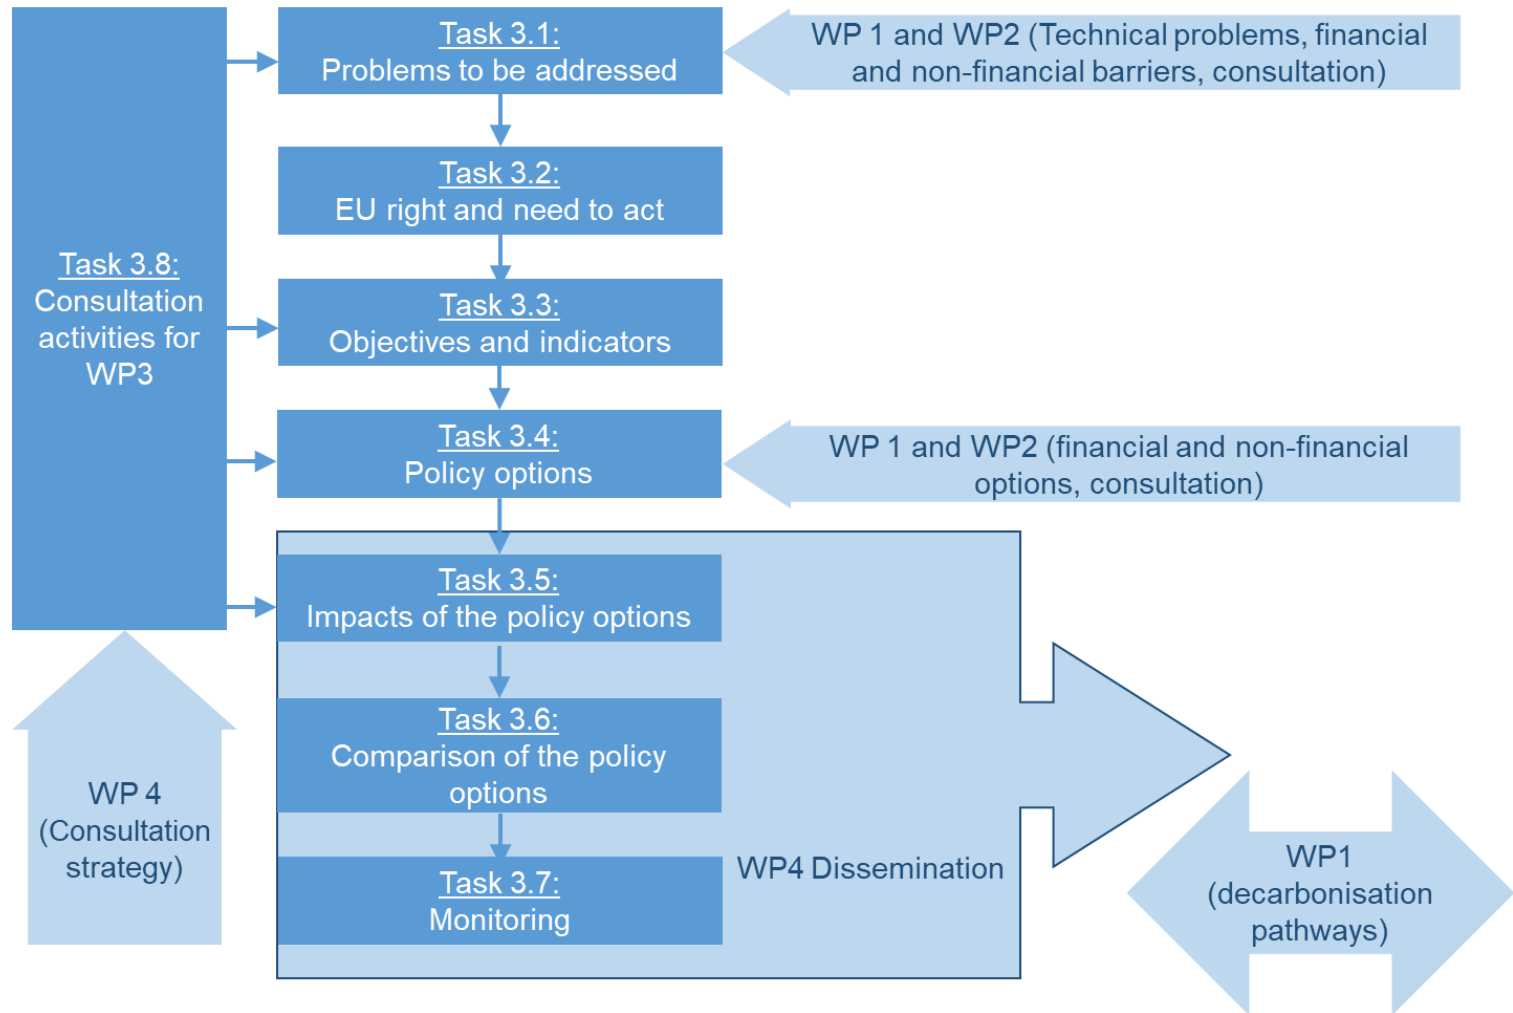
Task 3.8:
Consultation activities for WP3

Task 3.1:
Problems to be addressed

WP 1 and WP2 (Technical problems, financial and non-financial barriers, consultation)

Task 3.2:
EU right and need to act

Task 3.3:
Objectives and indicators

Task 3.4:
Policy options

WP 1 and WP2 (financial and non-financial options, consultation)

Task 3.5:
Impacts of the policy options

Task 3.6:
Comparison of the policy options

Task 3.7:
Monitoring

WP4 Dissemination

WP 4
(Consultation strategy)

WP1
(decarbonisation pathways)